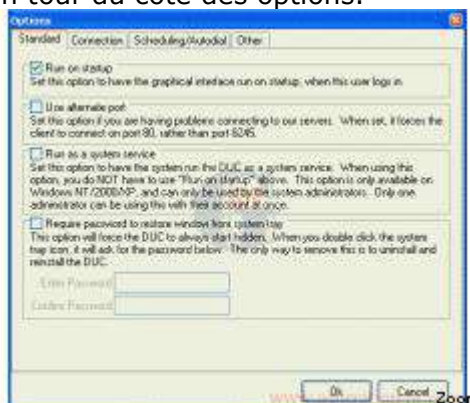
n tour du côté des options.

Options

Standard | Connection | Scheduling/Autodial | Other

Run on startup
Set this option to have the graphical inteface run on startup, when this user logs in.

Use alternate port
Set this option if you are having problems connecting to our servers. When set, it forces the client to connect on port 80, rather than port 8245.

Run as a system service
Set this option to have the system run the DUC as a system service. When using this option, you do NOT have to use "Run on startup" above. This option is only available on Windows NT/2000/XP, and can only be used by the system administrators. Only one administrator can be using this with their account at once.

Require password to restore window from system tray
This option will force the DUC to always start hidden. When you double click the system tray icon, it will ask for the password below. The only way to remove this is to uninstall and reinstall the DUC.

Enter Password

Confirm Password

Ok | Cancel

Zoom